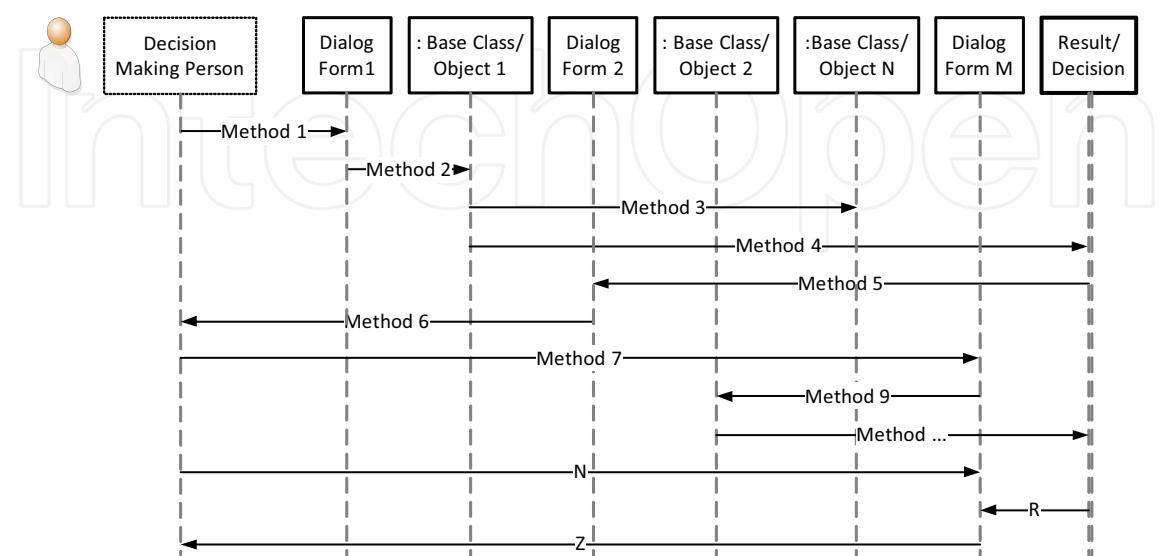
Decision Making Person

Dialog Form1

: Base Class/ Object 1

Dialog Form 2

: Base Class/ Object 2

:Base Class/ Object N

Dialog Form M

Result/ Decision

Method 1

Method 2

Method 3

Method 4

Method 5

Method 6

Method 7

Method 9

Method ...

N

R

Z

IntechOpen